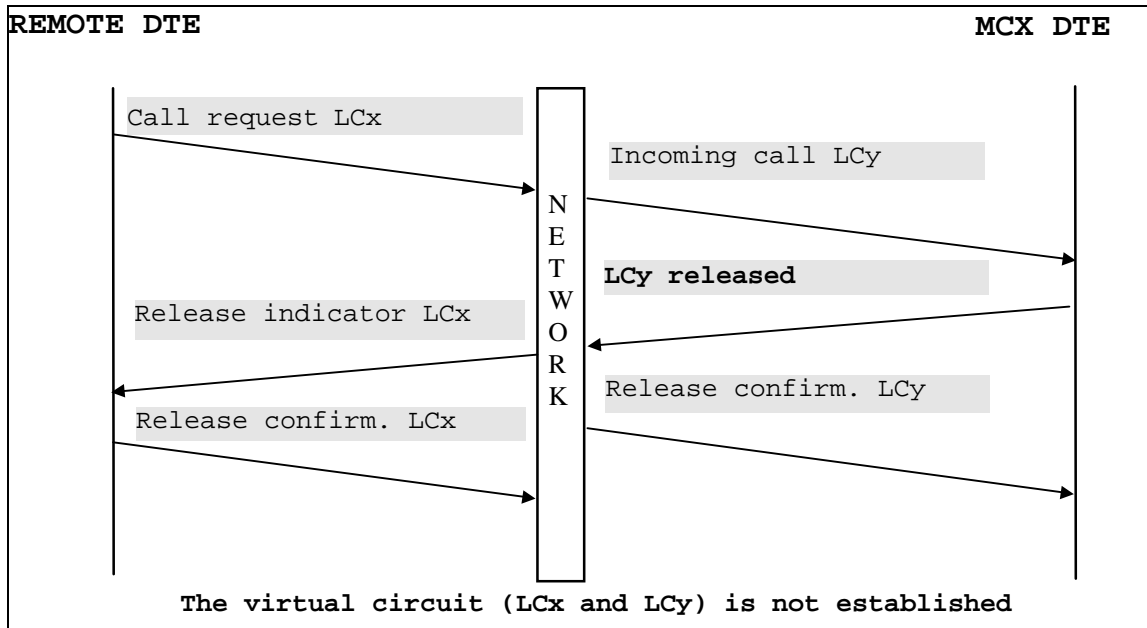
REMOTE DTE

MCX DTE

Call request LCx

Incoming call LCy

NETWORK

LCy released

Release indicator LCx

Release confirm. LCy

Release confirm. LCx

The virtual circuit (LCx and LCy) is not established